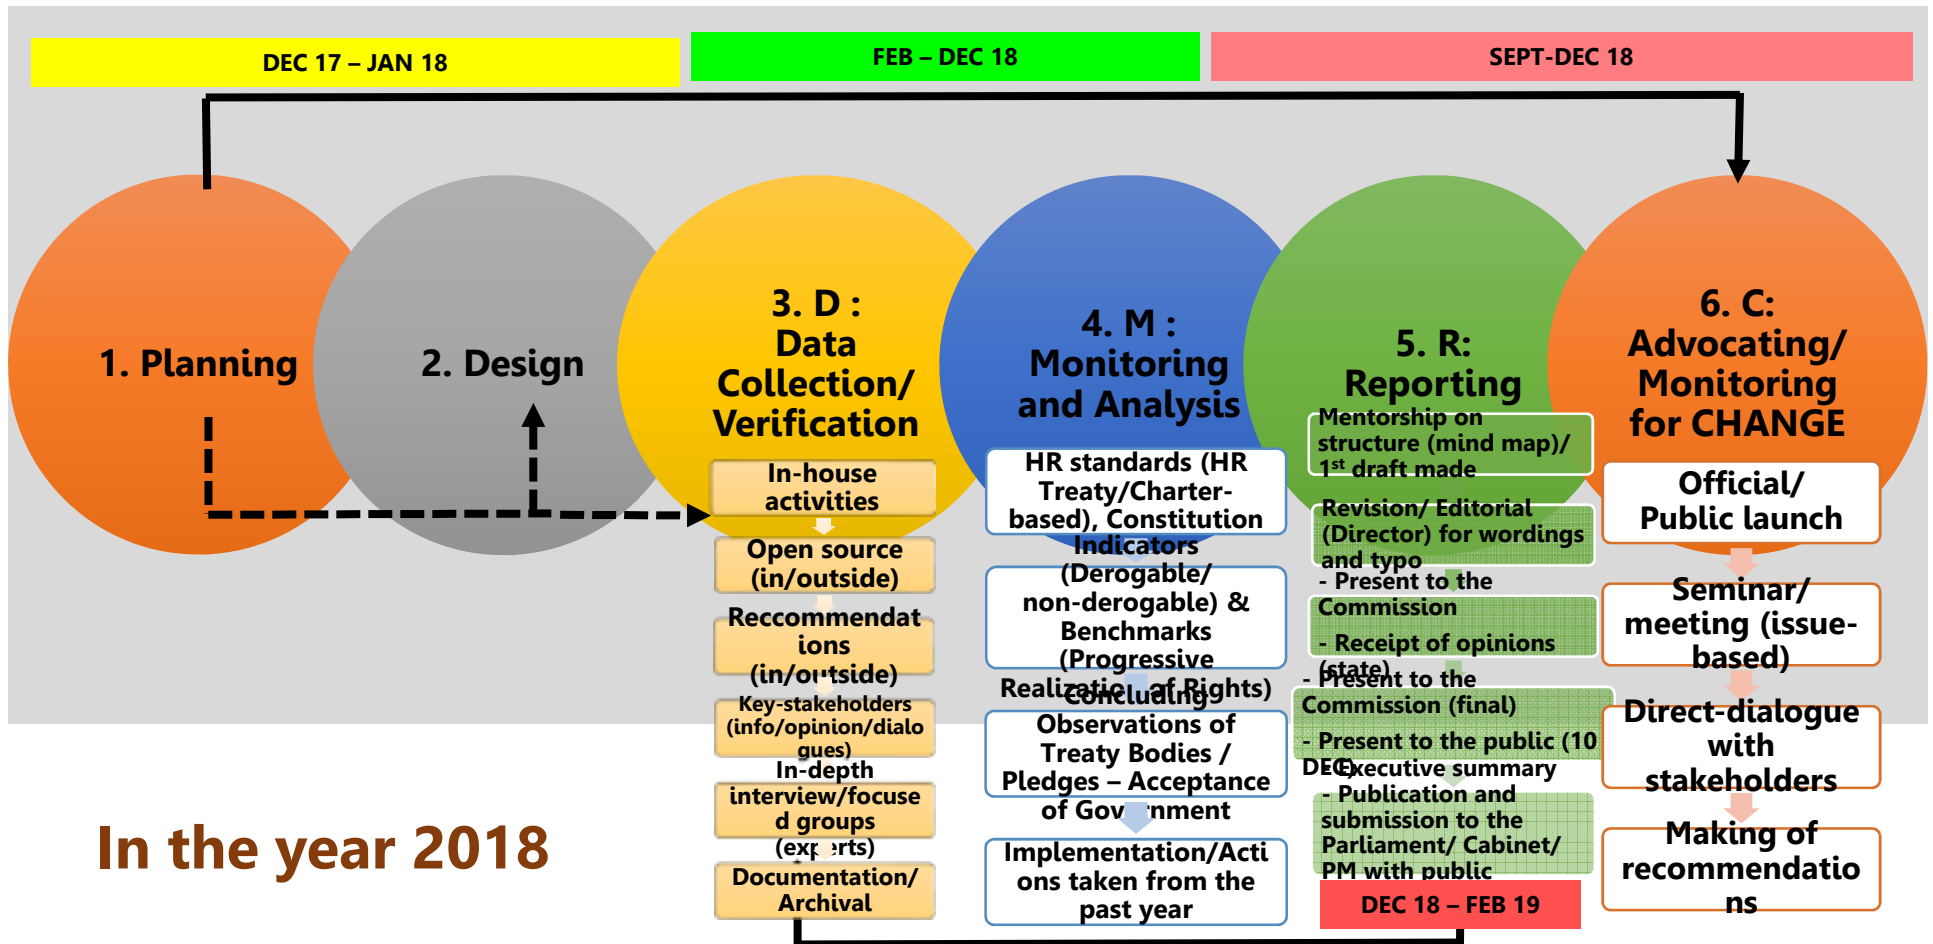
DEC 17 – JAN 18

FEB – DEC 18

SEPT-DEC 18

1. Planning

2. Design

3. D : Data Collection/ Verification

4. M : Monitoring and Analysis

5. R: Reporting

6. C: Advocating/ Monitoring for CHANGE

In-house activities

Open source (in/outside)

Reccommendations (in/outside)

Key-stakeholders (info/opinion/dialogues)

In-depth interview/focused groups (experts)

Documentation/ Archival

HR standards (HR Treaty/Charter-based), Constitution

Indicators (Derogable/ non-derogable) & Benchmarks (Progressive Realization of Rights)

Concluding Observations of Treaty Bodies / Pledges – Acceptance of Government

Implementation/Actions taken from the past year

Mentorship on structure (mind map)/ 1$^{st}$ draft made

Revision/ Editorial (Director) for wordings and typo

- Present to the Commission

- Receipt of opinions (state)

- Present to the Commission (final)

- Present to the public (10 DEC)

Executive summary

- Publication and submission to the Parliament/ Cabinet/ PM with public

DEC 18 – FEB 19

Official/ Public launch

Seminar/ meeting (issue-based)

Direct-dialogue with stakeholders

Making of recommendations

In the year 2018